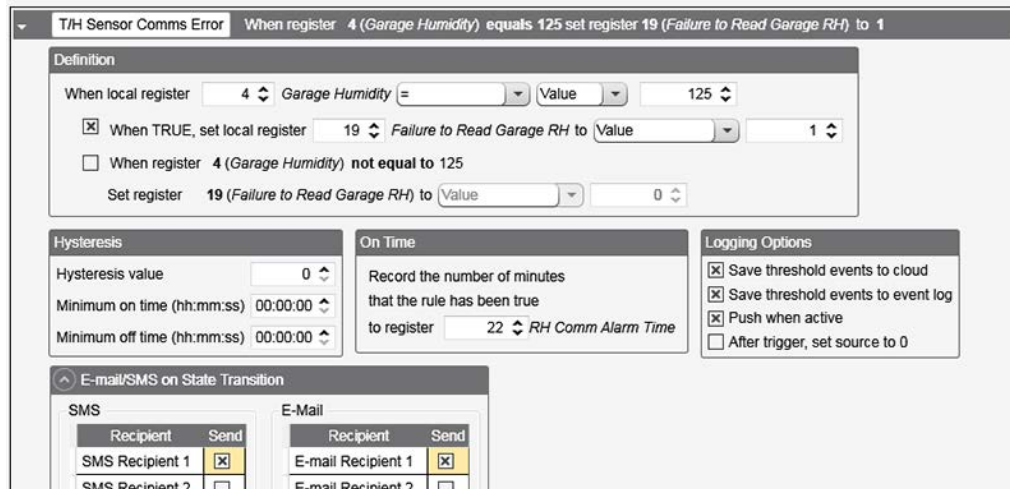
T/H Sensor Comms Error When register 4 (Garage Humidity) equals 125 set register 19 (Failure to Read Garage RH) to 1

Definition

When local register 4 Garage Humidity = Value 125

☒ When TRUE, set local register 19 Failure to Read Garage RH to Value 1

☐ When register 4 (Garage Humidity) not equal to 125

Set register 19 (Failure to Read Garage RH) to Value 0

Hysteresis

Hysteresis value 0

Minimum on time (hh:mm:ss) 00:00:00

Minimum off time (hh:mm:ss) 00:00:00

On Time

Record the number of minutes that the rule has been true to register 22 RH Comm Alarm Time

Logging Options

☒ Save threshold events to cloud

☒ Save threshold events to event log

☒ Push when active

☐ After trigger, set source to 0

E-mail/SMS on State Transition

SMS

| Recipient | Send |
|---|---|
| SMS Recipient 1 | ☒ |
| SMS Recipient 2 | ☐ |

E-Mail

| Recipient | Send |
|---|---|
| E-mail Recipient 1 | ☒ |
| E-mail Recipient 2 | ☐ |